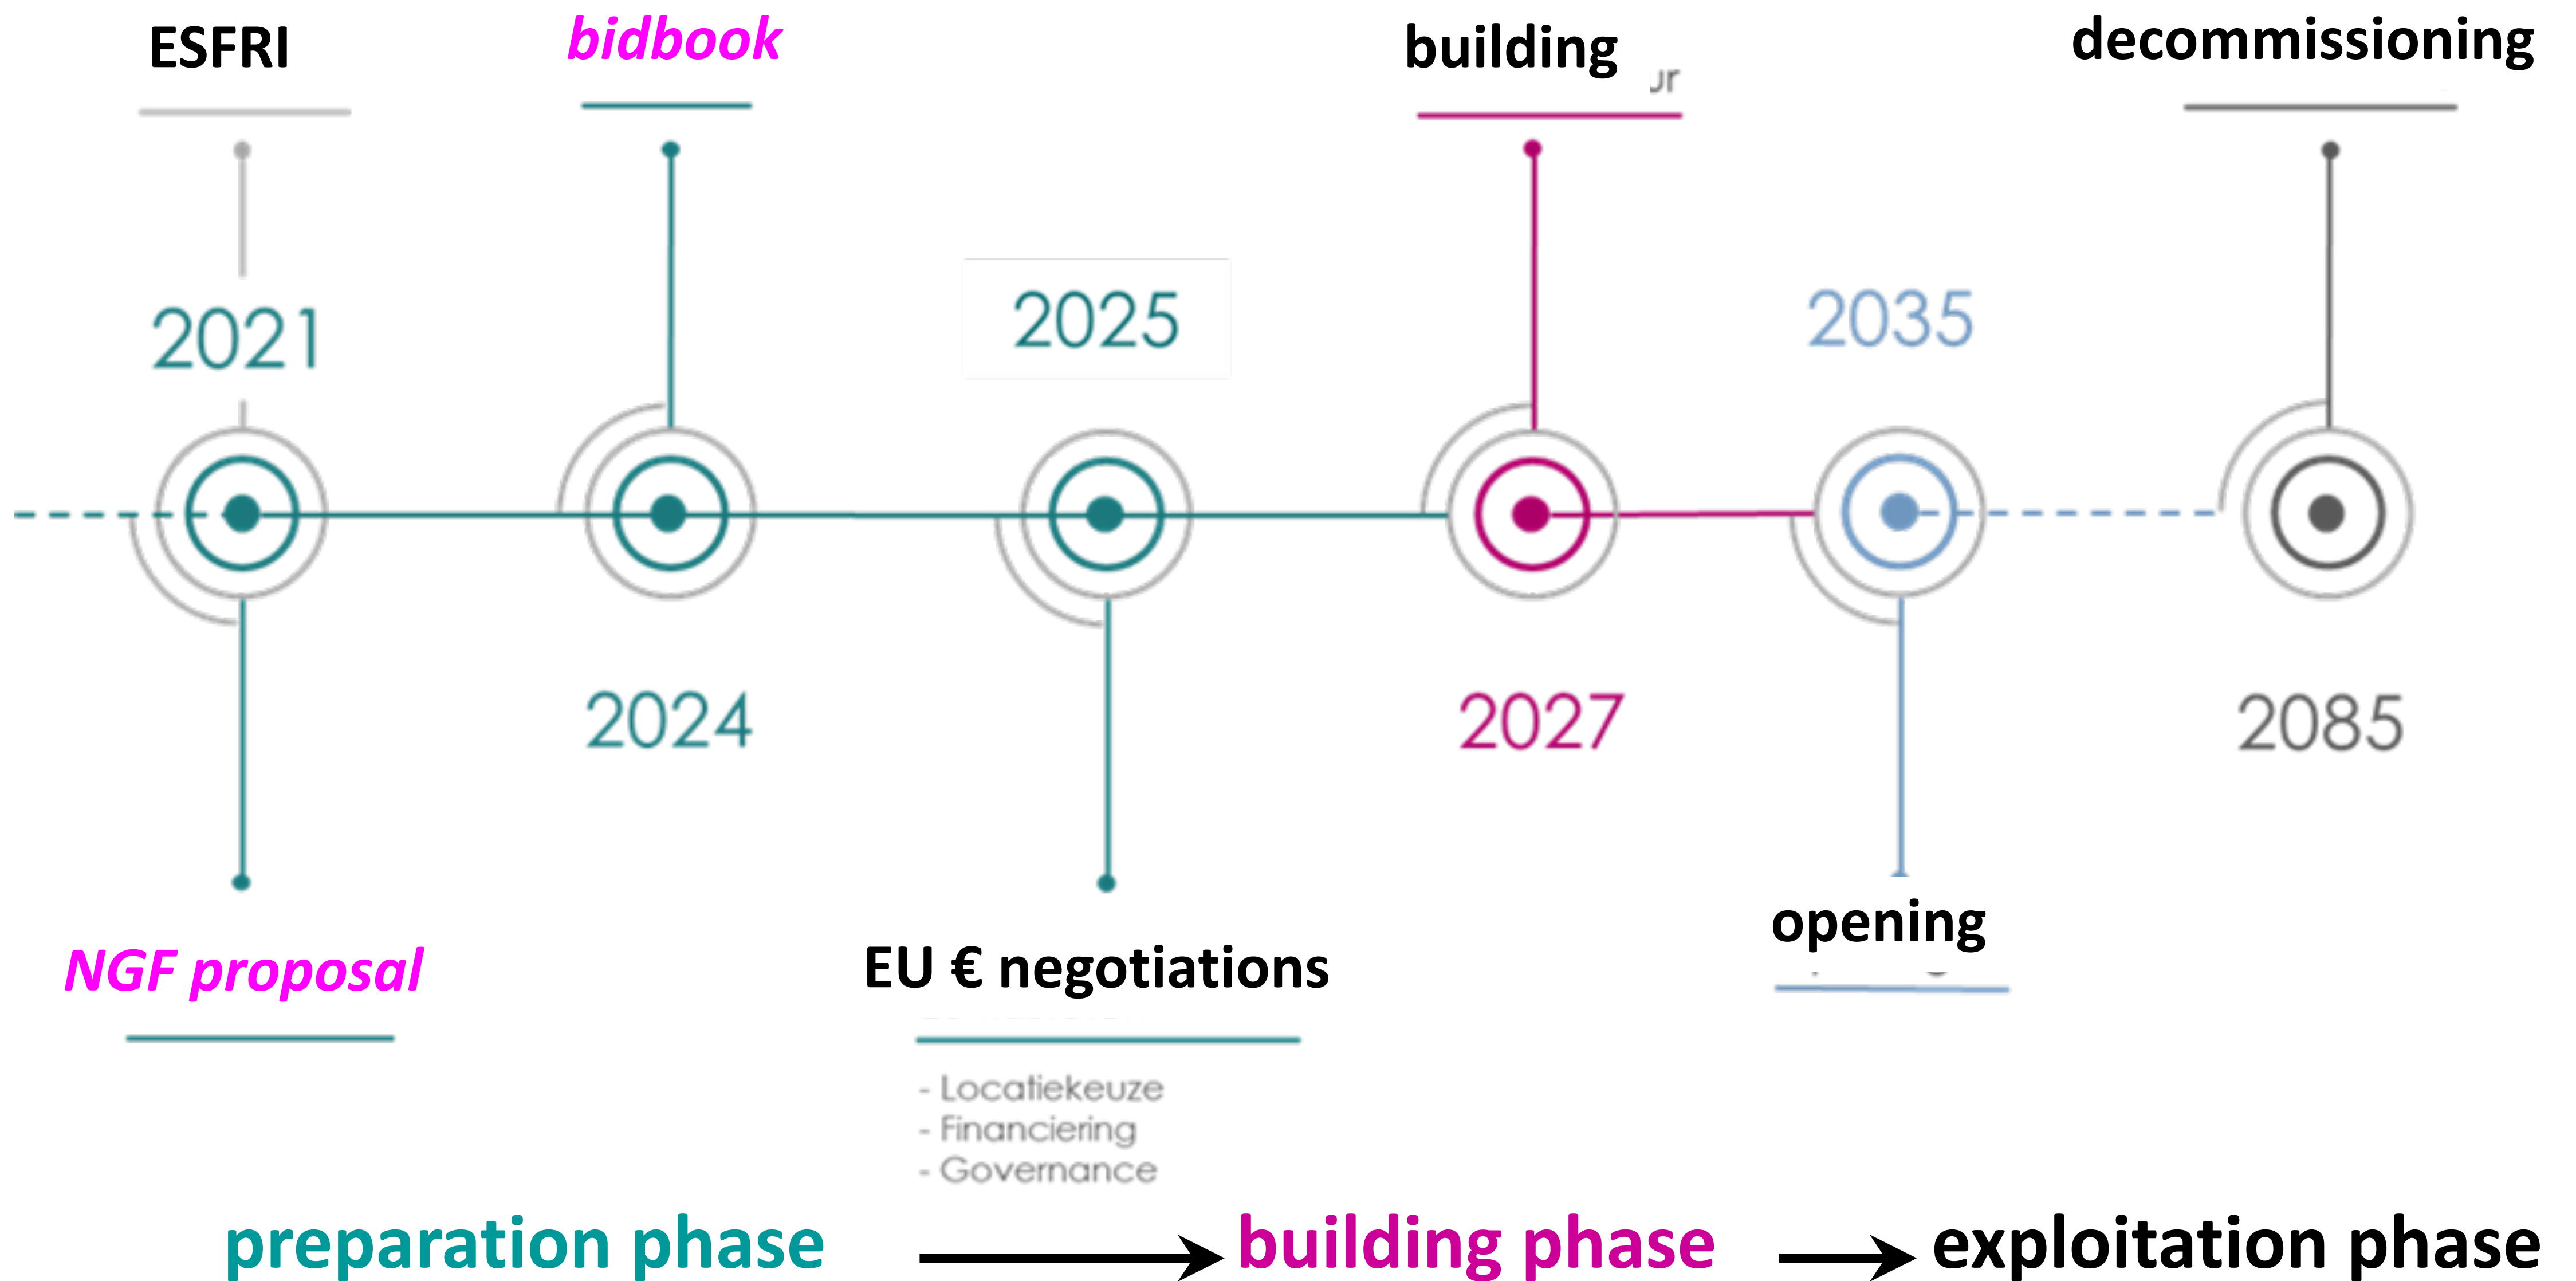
ESFRI

bidbook

building

decommissioning

2021

2025

2035

2024

2027

2085

NGF proposal

EU € negotiations

opening

- Locatiekeuze
- Financiering
- Governance

preparation phase → building phase → exploitation phase